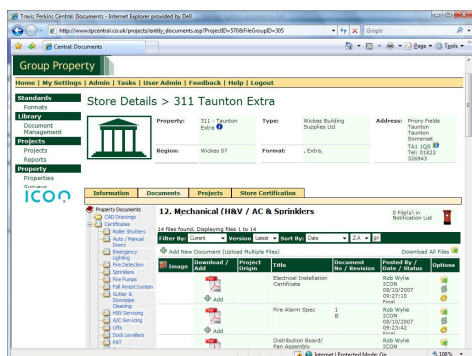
Travis Perkins Central Documents - Internet Explorer provided by Dell

http://www.tpcentral.co.uk/projects/entity_documents.asp?ProjectID=570&FileGroupID=305

Google

Central Documents

Page Tools

Group Property

Home | My Settings | Admin | Tasks | User Admin | Feedback | Help | Logout

Standards
Formats
Library
Document Management
Projects
Projects
Reports
Property
Properties

ICON

Store Details > 311 Taunton Extra

| Property: | 311 - Taunton Extra | Type: | Wickes Building Supplies Ltd | Address: | Priory Fields Taunton Taunton Somerset TA1 1QS Tel: 01823 326943 |
|---|---|---|---|---|---|
| Region: | Wickes 07 | Format: | , Extra, | | |

Information | Documents | Projects | Store Certification

Property Documents
CAD Drawings
Certificates
Roller Shutters
Auto / Manual Doors
Emergency Lighting
Fire Detection
Sprinklers
Fire Pumps
Fall Arrest System
Gutter & Downpipe Cleaning
H&V Servicing
A/C Servicing
Lifts
Dock Levellers
PAT

12. Mechanical (H&V / AC & Sprinklers

0 File(s) in Notification List

14 files found. Displaying files 1 to 14

Filter By: Current Version: Latest Sort By: Date Z-A Go

Add New Document (Upload Multiple Files)

Download All Files

| Image | Download / Add | Project Origin | Title | Document No / Revision | Posted By / Date / Status | Options |
|---|---|---|---|---|---|---|
| | Add | | Electrical Installation Certificate | | Rob Wylie ICON 08/10/2007 09:27:10 Final | |
| | Add | | Fire Alarm Spec | 1 B | Rob Wylie ICON 08/10/2007 09:23:42 Final | |
| | | | Distribution Board/ Pan Assembly | | Rob Wylie ICON | |

Internet | Protected Mode: On

100%